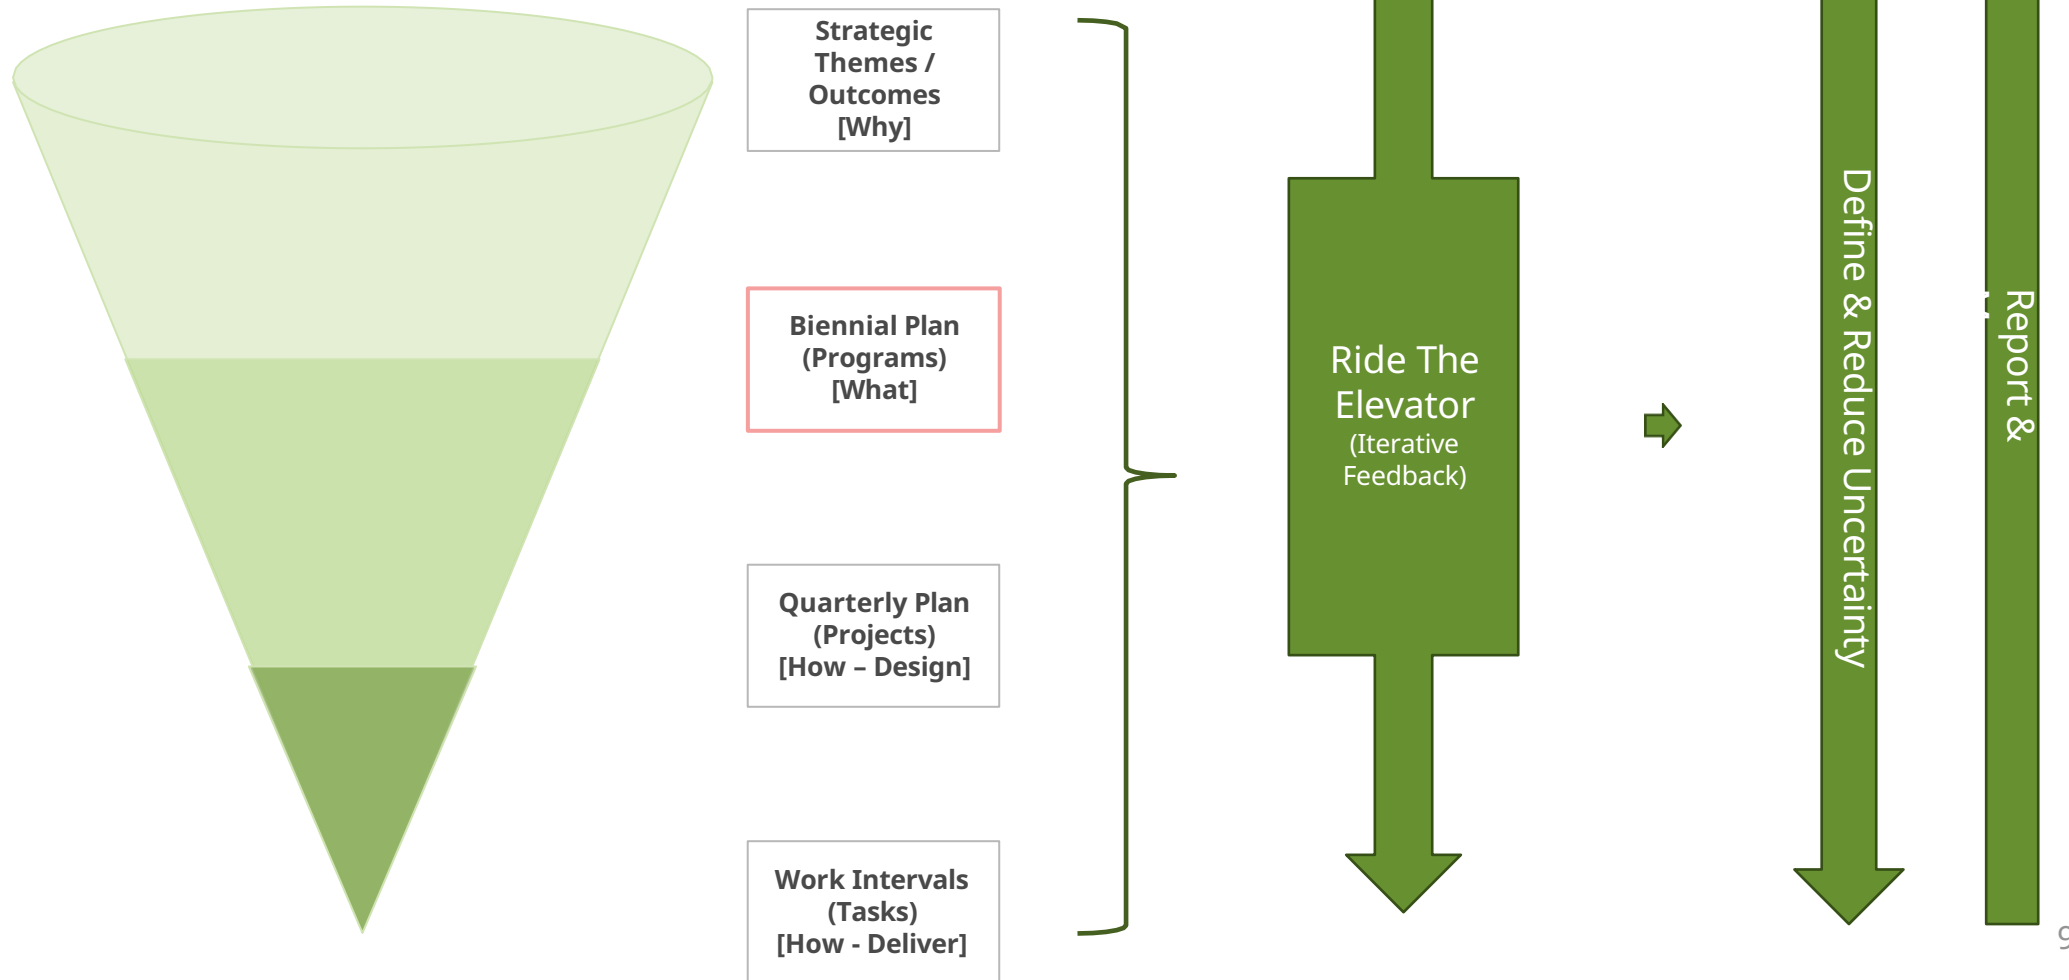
Strategic Themes / Outcomes [Why]

Biennial Plan (Programs) [What]

Quarterly Plan (Projects) [How – Design]

Work Intervals (Tasks) [How - Deliver]

Ride The Elevator (Iterative Feedback)

Define & Reduce Uncertainty

Report &

9